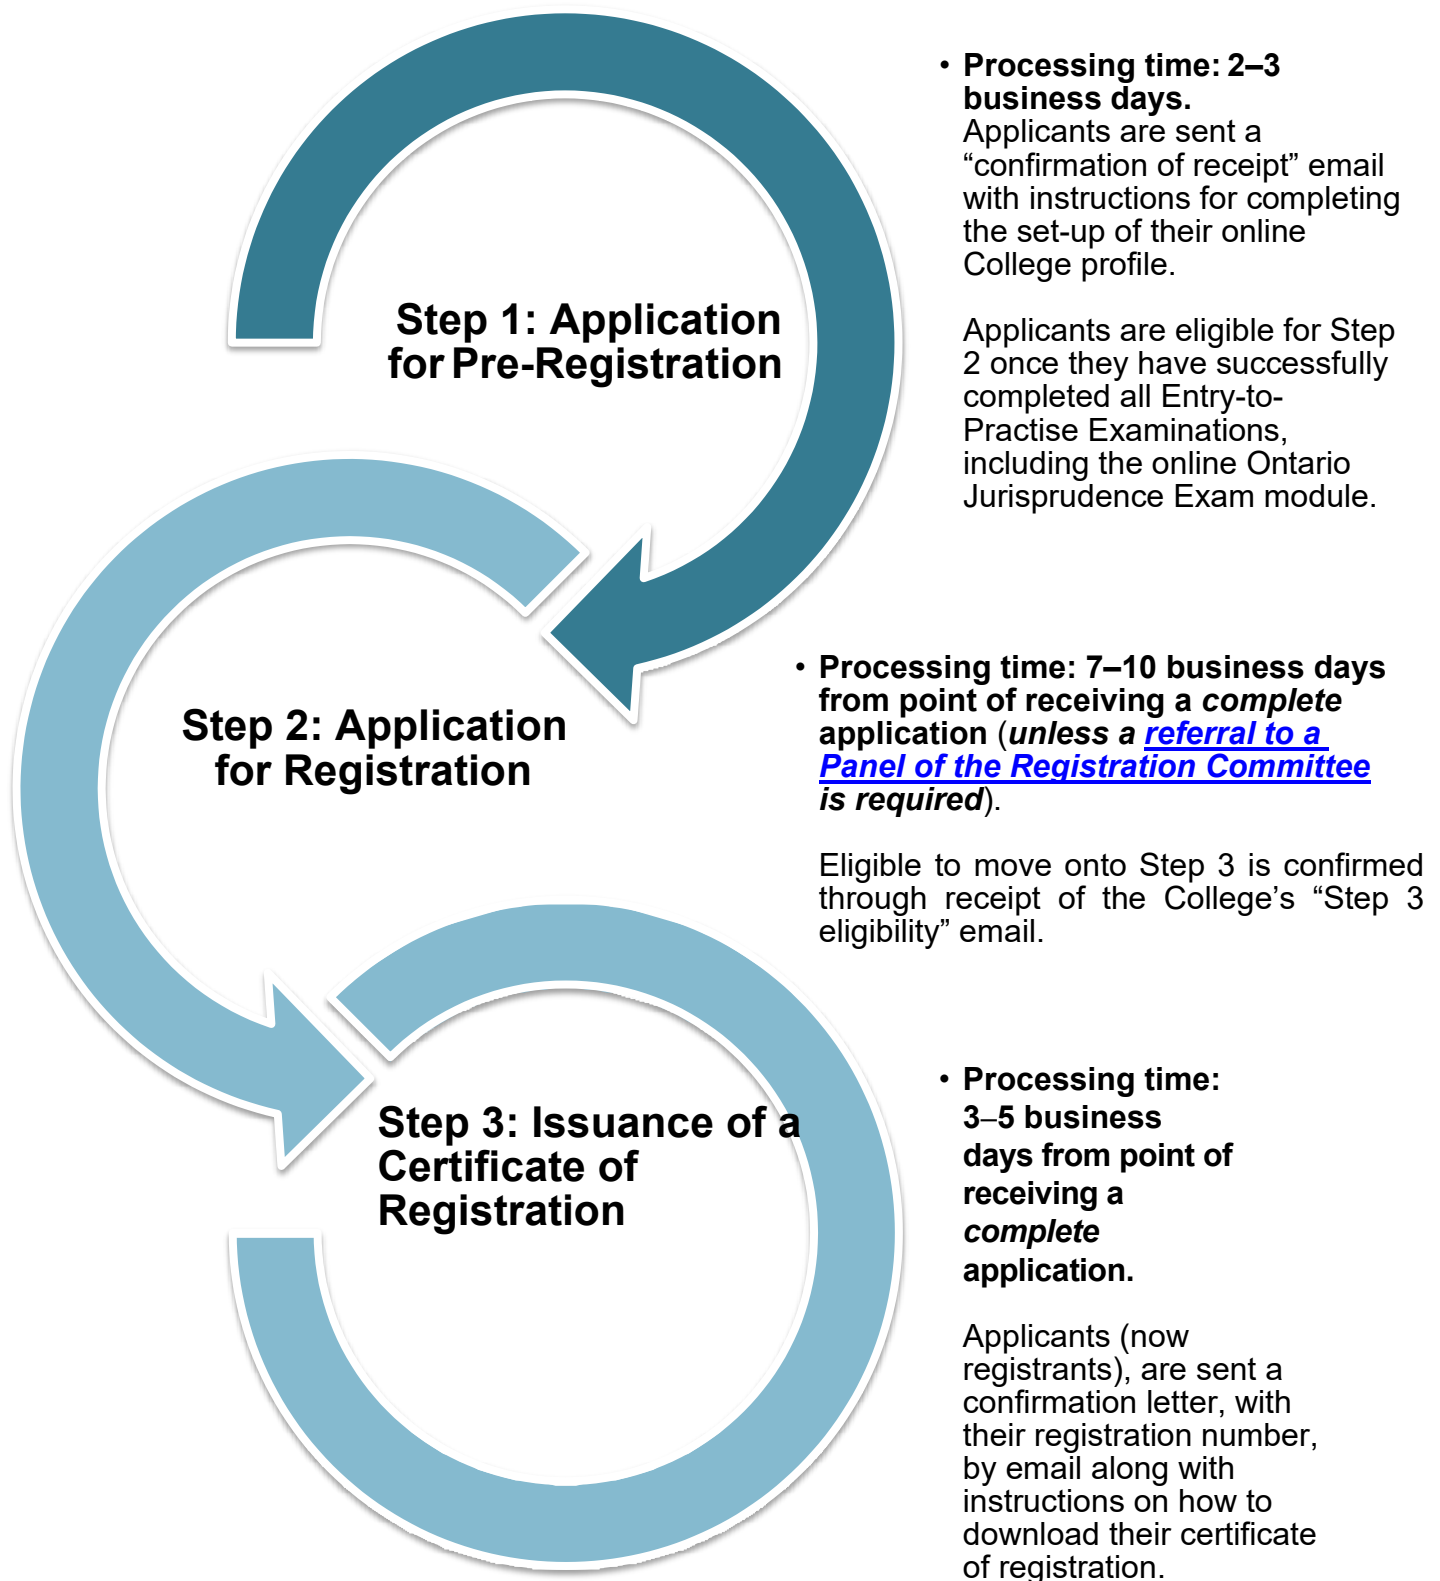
Step 1: Application for Pre-Registration

• Processing time: 2–3 business days.
Applicants are sent a “confirmation of receipt” email with instructions for completing the set-up of their online College profile.

Applicants are eligible for Step 2 once they have successfully completed all Entry-to-Practise Examinations, including the online Ontario Jurisprudence Exam module.

Step 2: Application for Registration

• Processing time: 7–10 business days from point of receiving a *complete* application (*unless a referral to a Panel of the Registration Committee is required*).

Eligible to move onto Step 3 is confirmed through receipt of the College’s “Step 3 eligibility” email.

Step 3: Issuance of a Certificate of Registration

• Processing time: 3–5 business days from point of receiving a *complete* application.

Applicants (now registrants), are sent a confirmation letter, with their registration number, by email along with instructions on how to download their certificate of registration.